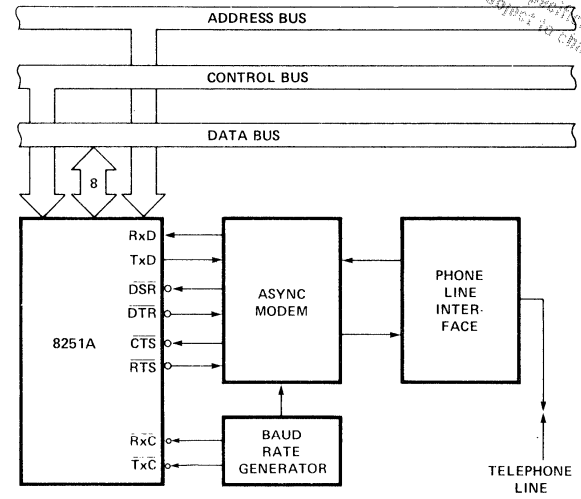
ADDRESS BUS

CONTROL BUS

DATA BUS

8

8251A

RxD
TxD
$\overline{DSR}$
$\overline{DTR}$
$\overline{CTS}$
$\overline{RTS}$

$\overline{RxC}$
$\overline{TxC}$

ASYNC MODEM

BAUD RATE GENERATOR

PHONE LINE INTERFACE

TELEPHONE LINE